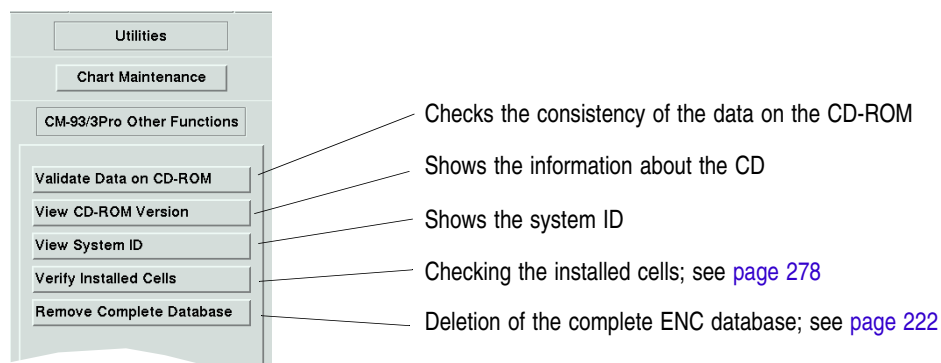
Utilities

Chart Maintenance

CM-93/3Pro Other Functions

Validate Data on CD-ROM

View CD-ROM Version

View System ID

Verify Installed Cells

Remove Complete Database

Checks the consistency of the data on the CD-ROM

Shows the information about the CD

Shows the system ID

Checking the installed cells; see page 278

Deletion of the complete ENC database; see page 222